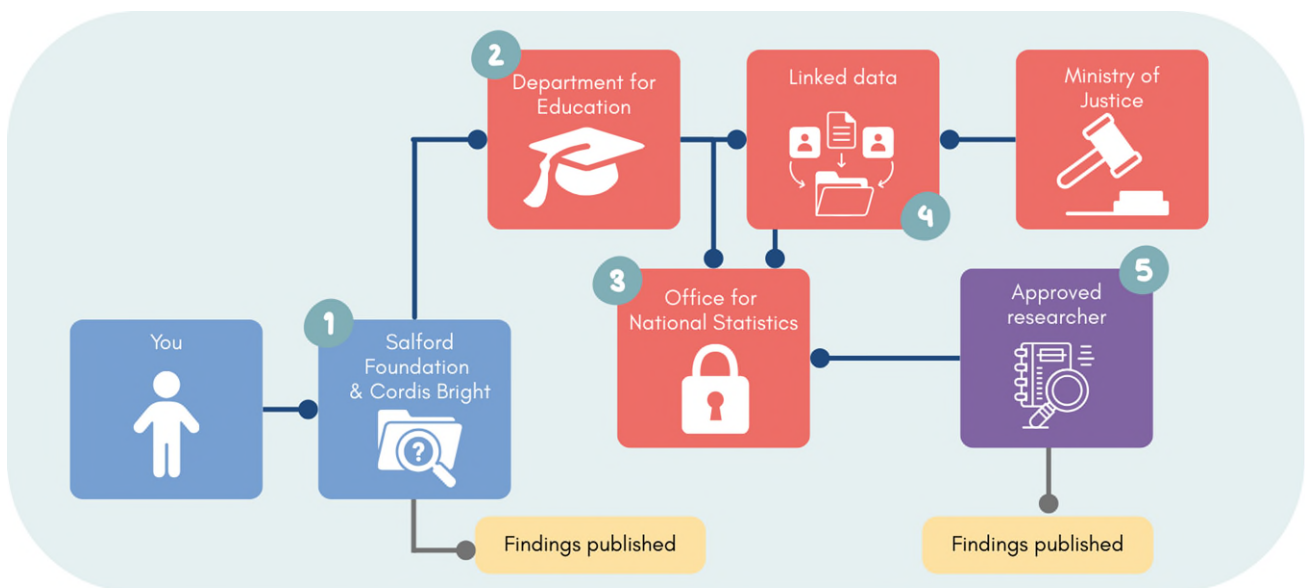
2
Department for Education

Linked data

4

Ministry of Justice

3
Office for National Statistics

5
Approved researcher

You

1
Salford Foundation & Cordis Bright

Findings published

Findings published